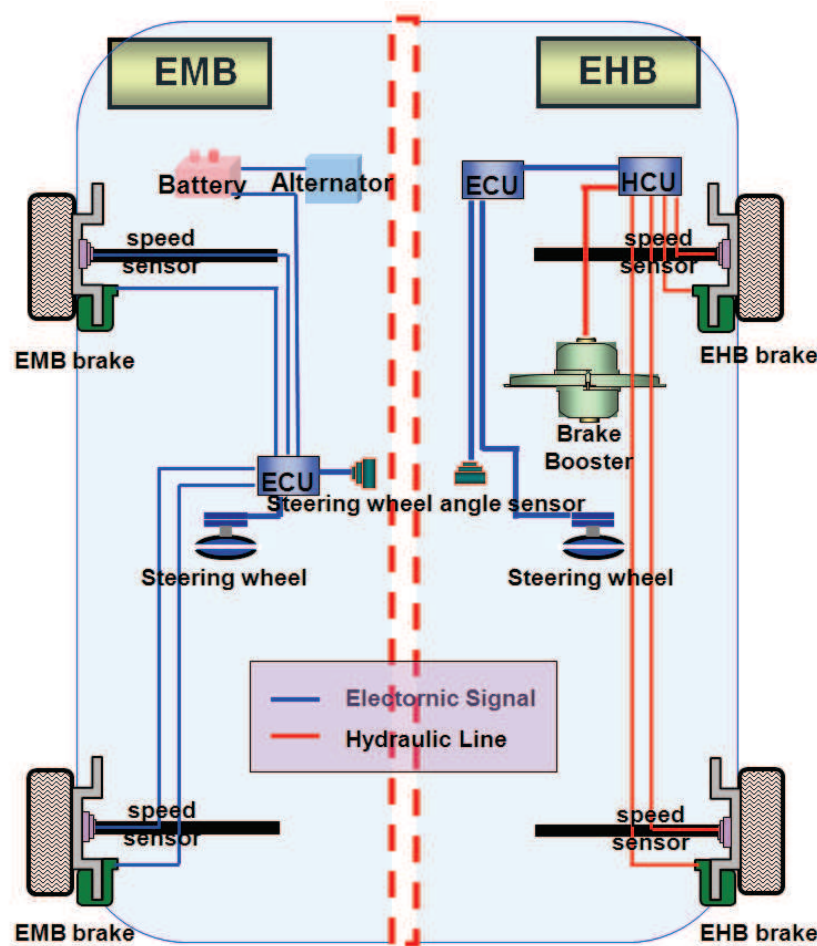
EMB

EHB

Battery

Alternator

ECU

HCU

speed sensor

speed sensor

EMB brake

EHB brake

Brake Booster

ECU

Steering wheel angle sensor

Steering wheel

Steering wheel

Electornic Signal

Hydraulic Line

speed sensor

speed sensor

EMB brake

EHB brake